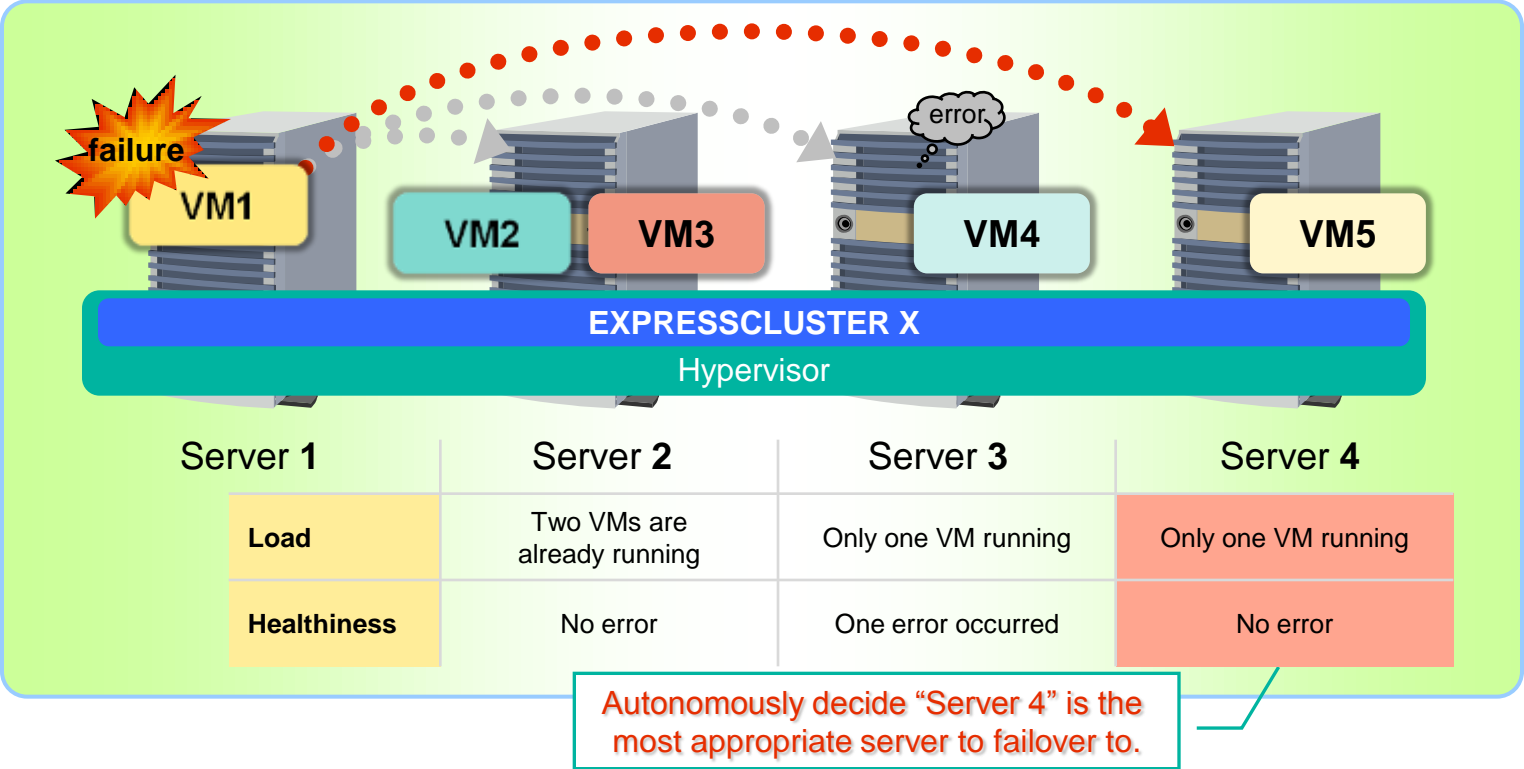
failure

error

VM1

VM2

VM3

VM4

VM5

EXPRESSCLUSTER X

Hypervisor

| Server 1 | Server 2 | Server 3 | Server 4 |
|---|---|---|---|
| Load | Two VMs are already running | Only one VM running | Only one VM running |
| Healthiness | No error | One error occurred | No error |

Autonomously decide “Server 4” is the most appropriate server to failover to.